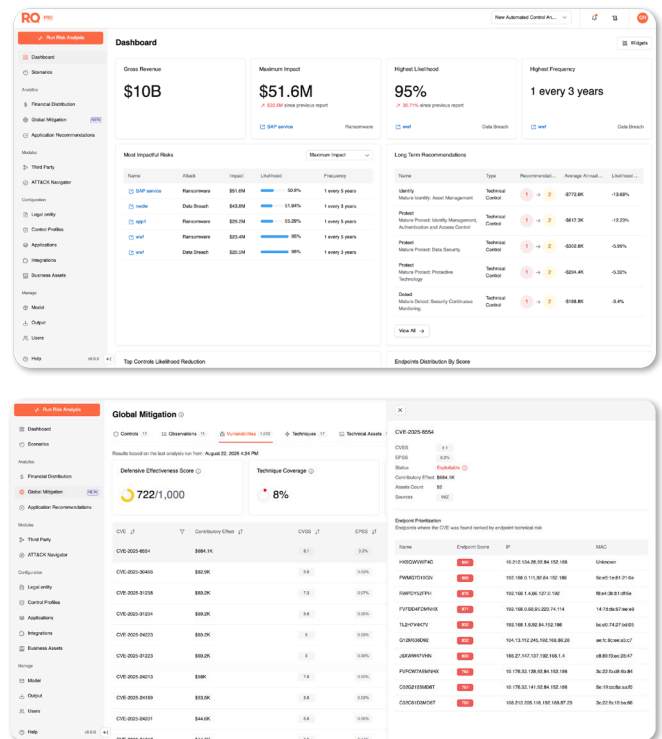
RQ PRO

New Automated Control An...

Run Risk Analysis

Dashboard
Scenarios

Analytics
Financial Distribution
Global Mitigation NEW
Application Recommendations

Modules
Third Party
ATT&CK Navigator

Configuration
Legal entity
Control Profiles
Applications
Integrations
Business Assets

Manage
Model
Output
Users

Help v8.0.0

Dashboard

Widgets

Gross Revenue
$10B

Maximum Impact
$51.6M
↗ $22.5M since previous report
SAP service Ransomware

Highest Likelihood
95%
↗ 30.71% since previous report
wsf Data Breach

Highest Frequency
1 every 3 years
wsf Data Breach

Most Impactful Risks
Maximum Impact

| Name | Attack | Impact | Likelihood | Frequency |
|---|---|---|---|---|
| SAP service | Ransomware | $51.6M | 50.9% | 1 every 5 years |
| nedw | Data Breach | $43.8M | 51.94% | 1 every 5 years |
| app1 | Ransomware | $29.2M | 53.28% | 1 every 5 years |
| wsf | Ransomware | $23.4M | 95% | 1 every 5 years |
| wsf | Data Breach | $20.5M | 95% | 1 every 3 years |

Long Term Recommendations

| Name | Type | Recommendation... | Average Annual... | Likelihood ... |
|---|---|---|---|---|
| Identify Mature Identify: Asset Management | Technical Control | 1 → 2 | -$772.6K | -13.69% |
| Protect Mature Protect: Identity Management, Authentication and Access Control | Technical Control | 1 → 2 | -$617.3K | -12.23% |
| Protect Mature Protect: Data Security | Technical Control | 1 → 2 | -$302.8K | -5.95% |
| Protect Mature Protect: Protective Technology | Technical Control | 1 → 2 | -$294.4K | -5.32% |
| Detect Mature Detect: Security Continuous Monitoring | Technical Control | 1 → 2 | -$186.8K | -3.4% |

View All →

Top Controls Likelihood Reduction

Endpoints Distribution By Score

Run Risk Analysis

Dashboard
Scenarios

Analytics
Financial Distribution
Global Mitigation NEW
Application Recommendations

Modules
Third Party
ATT&CK Navigator

Configuration
Legal entity
Control Profiles
Applications
Integrations
Business Assets

Manage
Model
Output
Users

Help v8.0.0

Global Mitigation

Controls 17 Observations 15 Vulnerabilities 1,000 Techniques 17 Technical Assets

Results based on the last analysis run from: August 22, 2025 4:24 PM

Defensive Effectiveness Score
722/1,000

Technique Coverage
8%

| CVE | Contributory Effect | CVSS | EPSS |
|---|---|---|---|
| CVE-2025-8554 | $984.1K | 8.1 | 3.2% |
| CVE-2025-30405 | $92.9K | 9.8 | 0.05% |
| CVE-2025-31238 | $69.2K | 7.5 | 0.07% |
| CVE-2025-31204 | $69.2K | 8.8 | 0.05% |
| CVE-2025-24223 | $69.2K | 8 | 0.03% |
| CVE-2025-31223 | $69.2K | 9.8 | 0.05% |
| CVE-2025-24213 | $58K | 7.6 | 0.05% |
| CVE-2025-24169 | $53.6K | 9.8 | 0.03% |
| CVE-2025-24201 | $44.6K | 8.8 | 0.05% |

CVE-2025-8554

CVSS 8.1
EPSS 3.2%
Status Exploitable
Contributory Effect $984.1K
Assets Count 92
Sources 992

Endpoint Prioritization
Endpoints where the CVE was found ranked by endpoint technical risk

| Name | Endpoint Score | IP | MAC |
|---|---|---|---|
| HKBQWVW74C | 880 | 10.212.104.28,92.84.152.186 | Unknown |
| PWMGTD10GN | 880 | 192.168.0.111,92.84.152.186 | 5c:e0:1e:81:21:6e |
| RWPSY3JFPH | 878 | 192.168.1.4,86.127.2.192 | f8:e4:38:51:df:6e |
| FVPD04FDMNHX | 871 | 192.168.0.80,93.222.74.114 | 14:7d:da:67:ee:a9 |
| TL2H7VHK7V | 830 | 192.168.1.6,92.84.152.186 | bc:d0:74:27:bd:03 |
| G12M063D92 | 822 | 104.13.112.245,192.168.86.28 | ae:fc:8c:ee:a0:c7 |
| J5XWHH7VHN | 800 | 188.27.147.137,192.168.1.4 | c8:89:f3:ee:28:47 |
| FVPCWTASMNHX | 792 | 10.178.52.138,92.84.152.186 | 3c:22:fb:d8:6b:84 |
| C02G2155MD6T | 792 | 10.178.52.141,92.84.152.186 | 5c:1f:cd:8a:ac:f0 |
| C02C810DMD6T | 790 | 169.213.235.116,192.168.87.25 | 3c:22:fb:18:be:66 |